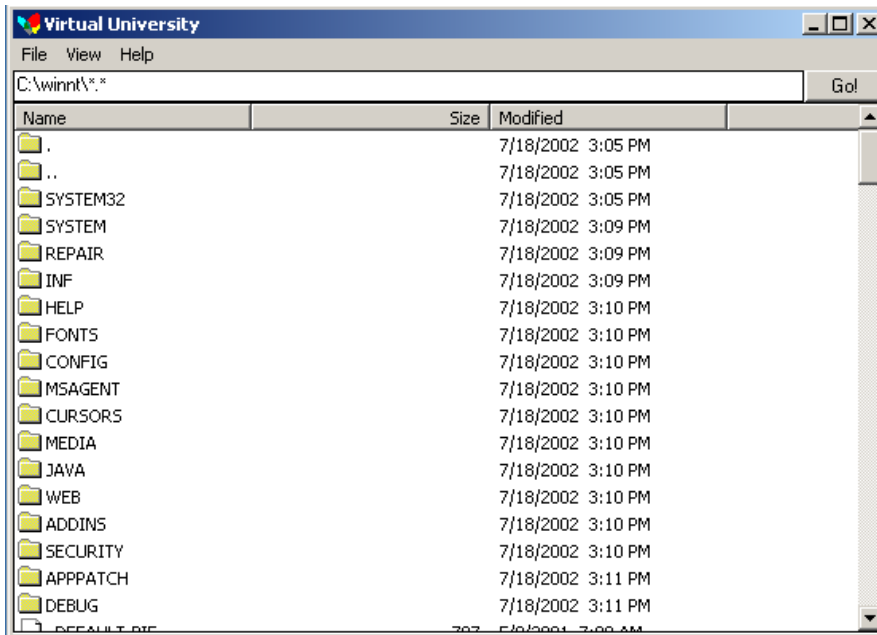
Virtual University

File View Help

C:\winnt\*.*

Go!

| Name | Size | Modified |
|---|---|---|
| . | | 7/18/2002 3:05 PM |
| .. | | 7/18/2002 3:05 PM |
| SYSTEM32 | | 7/18/2002 3:05 PM |
| SYSTEM | | 7/18/2002 3:09 PM |
| REPAIR | | 7/18/2002 3:09 PM |
| INF | | 7/18/2002 3:09 PM |
| HELP | | 7/18/2002 3:10 PM |
| FONTS | | 7/18/2002 3:10 PM |
| CONFIG | | 7/18/2002 3:10 PM |
| MSAGENT | | 7/18/2002 3:10 PM |
| CURSORS | | 7/18/2002 3:10 PM |
| MEDIA | | 7/18/2002 3:10 PM |
| JAVA | | 7/18/2002 3:10 PM |
| WEB | | 7/18/2002 3:10 PM |
| ADDINS | | 7/18/2002 3:10 PM |
| SECURITY | | 7/18/2002 3:10 PM |
| APPPATCH | | 7/18/2002 3:11 PM |
| DEBUG | | 7/18/2002 3:11 PM |
| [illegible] | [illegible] | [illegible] |